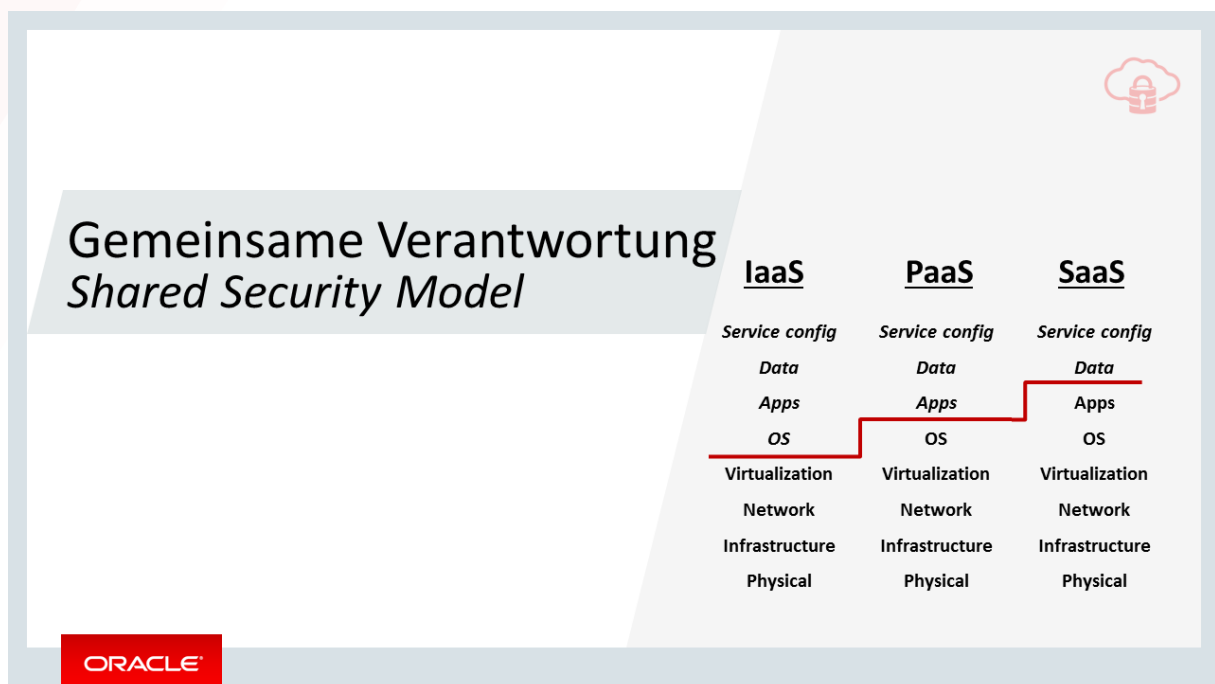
Gemeinsame Verantwortung
*Shared Security Model*

| IaaS | PaaS | SaaS |
|---|---|---|
| *Service config* | *Service config* | *Service config* |
| *Data* | *Data* | *Data* |
| *Apps* | *Apps* | Apps |
| *OS* | OS | OS |
| Virtualization | Virtualization | Virtualization |
| Network | Network | Network |
| Infrastructure | Infrastructure | Infrastructure |
| Physical | Physical | Physical |

ORACLE